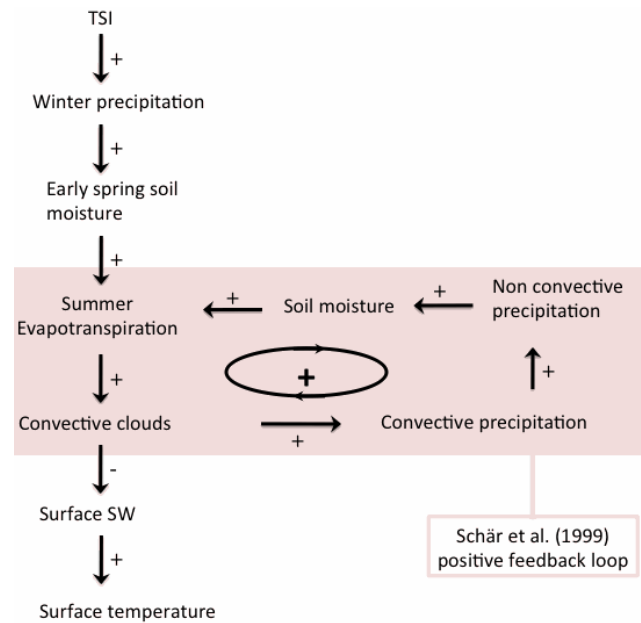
TSI

+

Winter precipitation

+

Early spring soil moisture

+

Summer Evapotranspiration

+

Soil moisture

+

Non convective precipitation

+

+

Convective clouds

+

Convective precipitation

-

Surface SW

+

Surface temperature

Schär et al. (1999) positive feedback loop